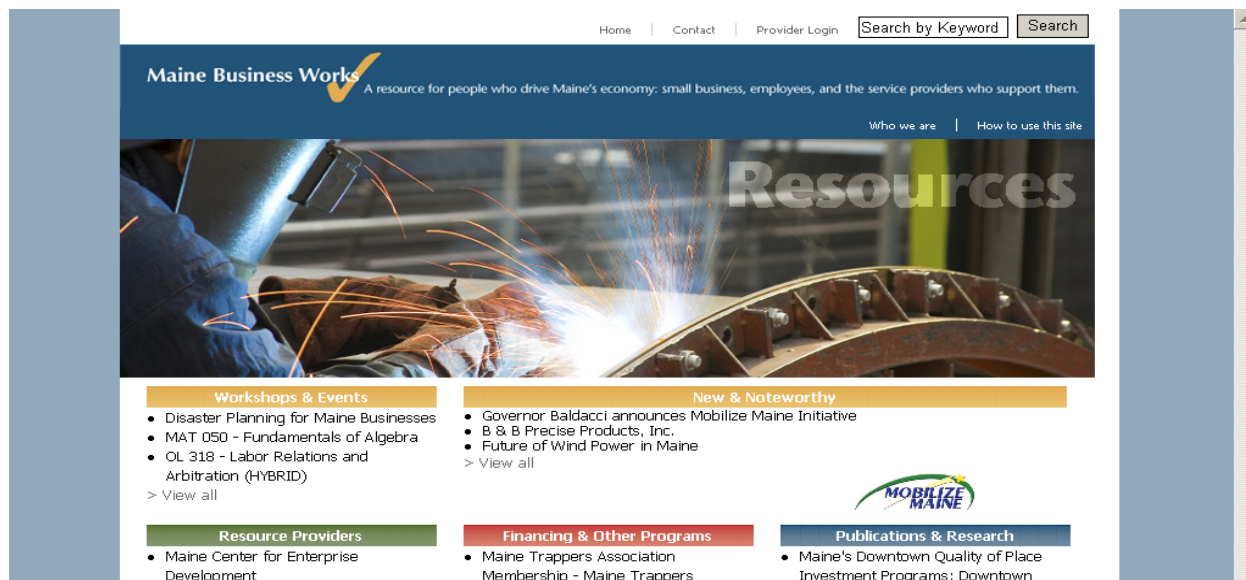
Home | Contact | Provider Login

Search by Keyword

Search

Maine Business Works

A resource for people who drive Maine's economy: small business, employees, and the service providers who support them.

Who we are | How to use this site

Resources

Workshops & Events

- Disaster Planning for Maine Businesses
- MAT 050 - Fundamentals of Algebra
- OL 318 - Labor Relations and Arbitration (HYBRID)

> View all

New & Noteworthy

- Governor Baldacci announces Mobilize Maine Initiative
- B & B Precise Products, Inc.
- Future of Wind Power in Maine

> View all

MOBILIZE MAINE

Resource Providers

- Maine Center for Enterprise Development

Financing & Other Programs

- Maine Trappers Association Membership - Maine Trappers

Publications & Research

- Maine's Downtown Quality of Place Investment Programs: Downtown